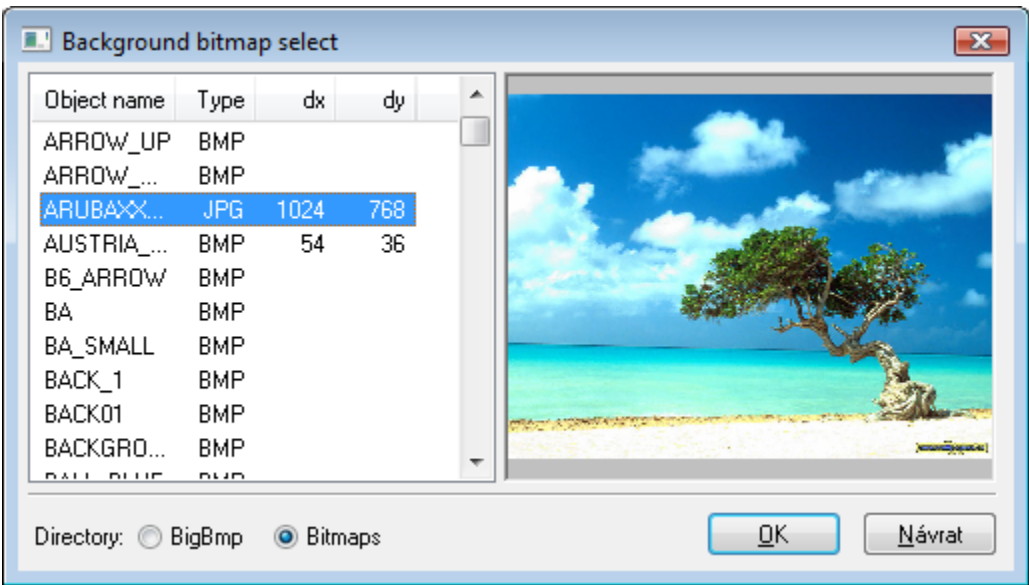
Background bitmap select

| Object name | Type | dx | dy |
|---|---|---|---|
| ARROW_UP | BMP | | |
| ARROW_... | BMP | | |
| ARUBAXX... | JPG | 1024 | 768 |
| AUSTRIA_... | BMP | 54 | 36 |
| B6_ARROW | BMP | | |
| BA | BMP | | |
| BA_SMALL | BMP | | |
| BACK_1 | BMP | | |
| BACK01 | BMP | | |
| BACKGRO... | BMP | | |
| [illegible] | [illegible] | | |

Directory: BigBmp Bitmaps

OK Návrat